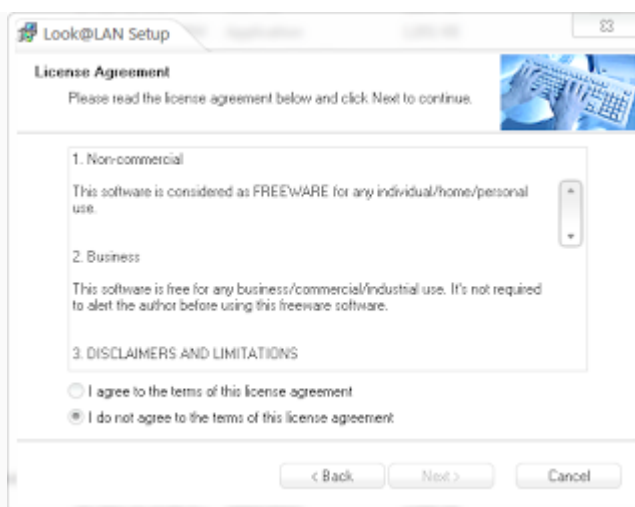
Look@LAN Setup

License Agreement

Please read the license agreement below and click Next to continue.

1. Non-commercial

This software is considered as FREEWARE for any individual/home/personal use.

2. Business

This software is free for any business/commercial/industial use. It's not required to alert the author before using this freeware software.

3. DISCLAIMERS AND LIMITATIONS

I agree to the terms of this license agreement

I do not agree to the terms of this license agreement

< Back

Next >

Cancel